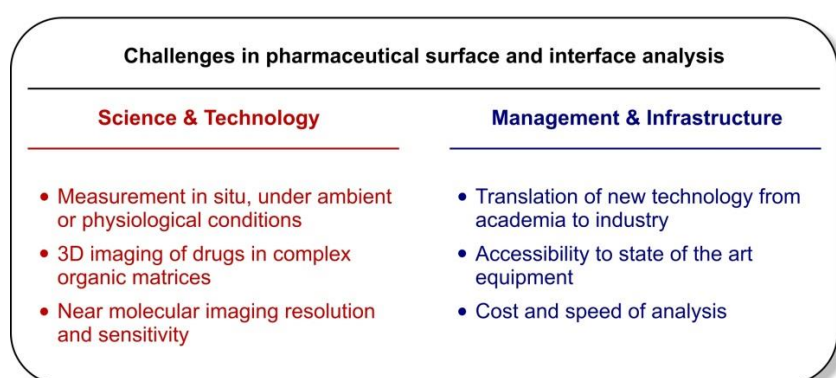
Challenges in pharmaceutical surface and interface analysis

Science & Technology

• Measurement in situ, under ambient or physiological conditions
• 3D imaging of drugs in complex organic matrices
• Near molecular imaging resolution and sensitivity

Management & Infrastructure

• Translation of new technology from academia to industry
• Accessibility to state of the art equipment
• Cost and speed of analysis